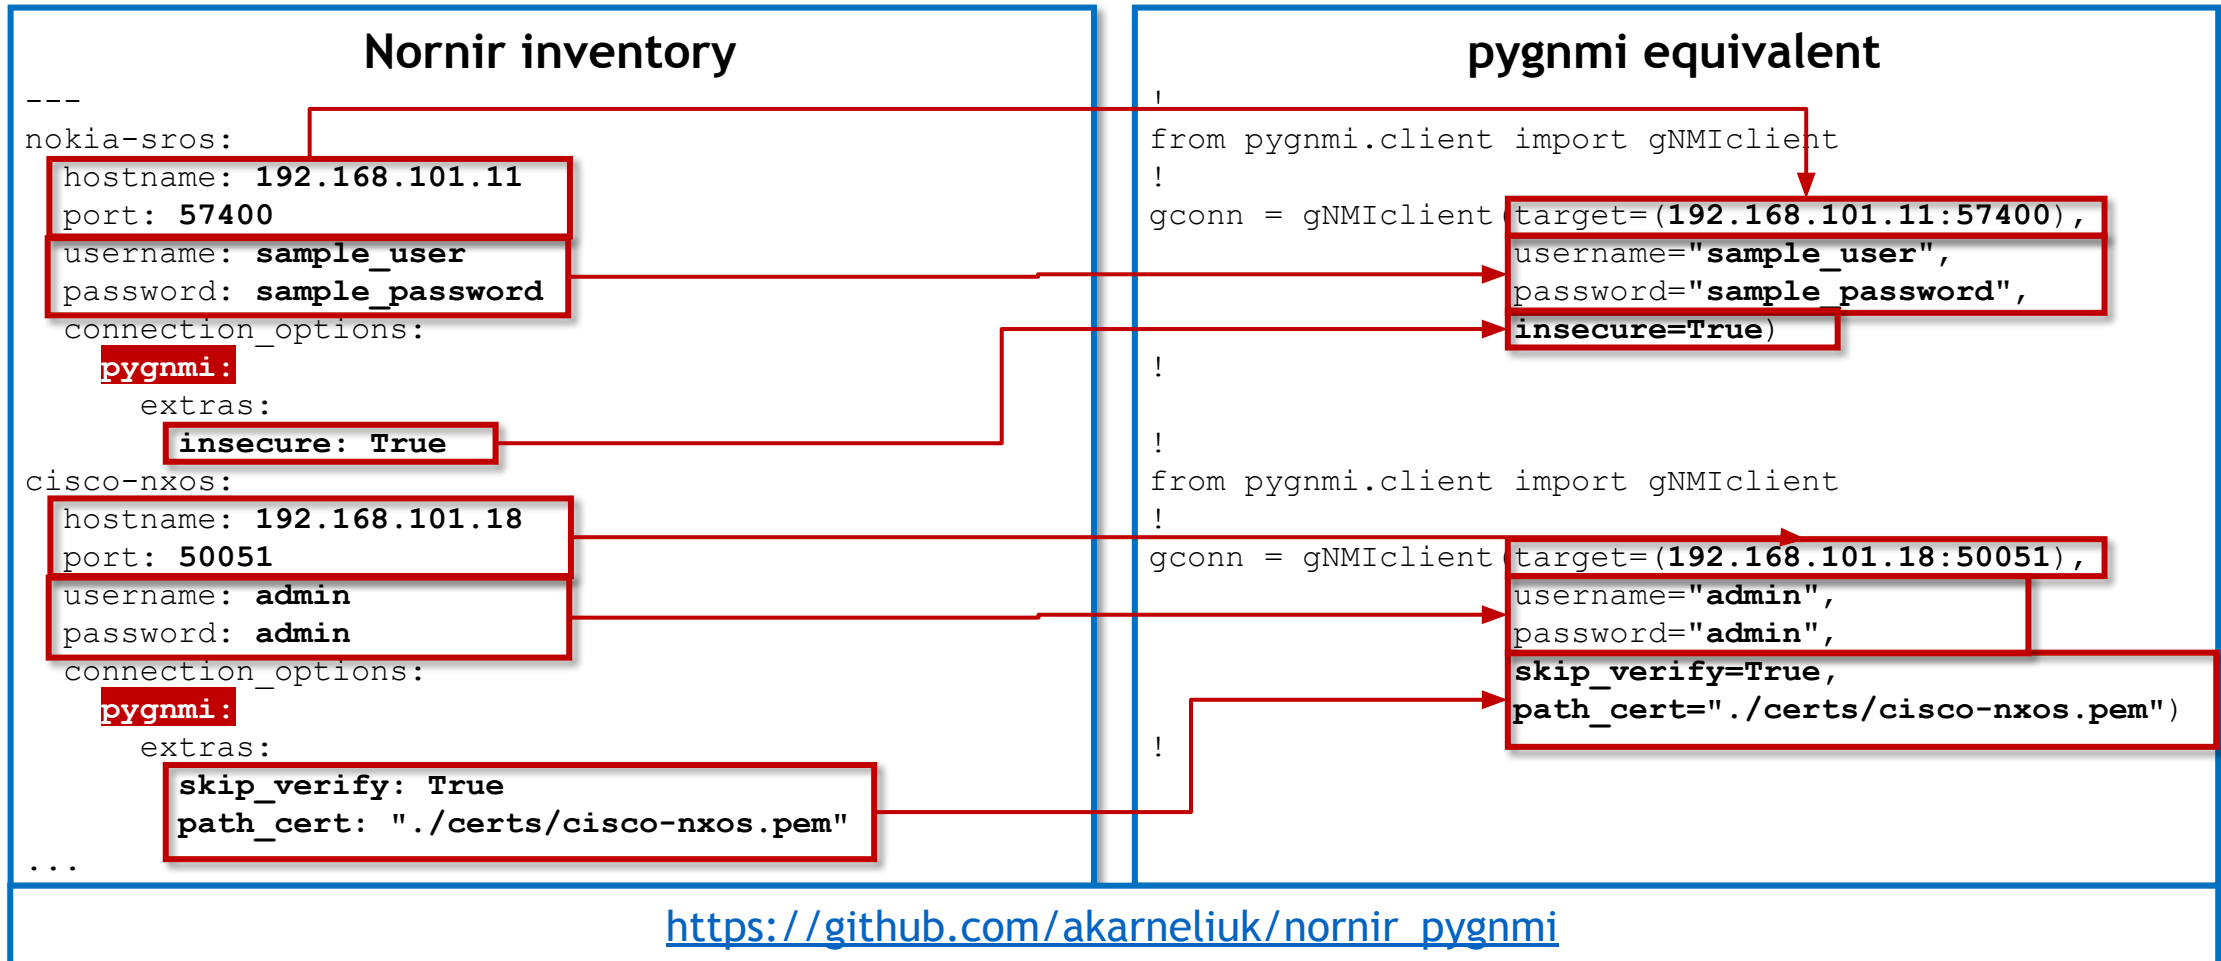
Nornir inventory

---
nokia-sros:
  hostname: 192.168.101.11
  port: 57400
  username: sample_user
  password: sample_password
  connection_options:
    pygnmi:
      extras:
        insecure: True
cisco-nxos:
  hostname: 192.168.101.18
  port: 50051
  username: admin
  password: admin
  connection_options:
    pygnmi:
      extras:
        skip_verify: True
        path_cert: "./certs/cisco-nxos.pem"
...

pygnmi equivalent

!
from pygnmi.client import gNMIclient
!
gconn = gNMIclient(target=(192.168.101.11:57400),
username="sample_user",
password="sample_password",
insecure=True)
!

!
from pygnmi.client import gNMIclient
!
gconn = gNMIclient(target=(192.168.101.18:50051),
username="admin",
password="admin",
skip_verify=True,
path_cert="./certs/cisco-nxos.pem")
!

https://github.com/akarneliuk/nornir_pygnmi